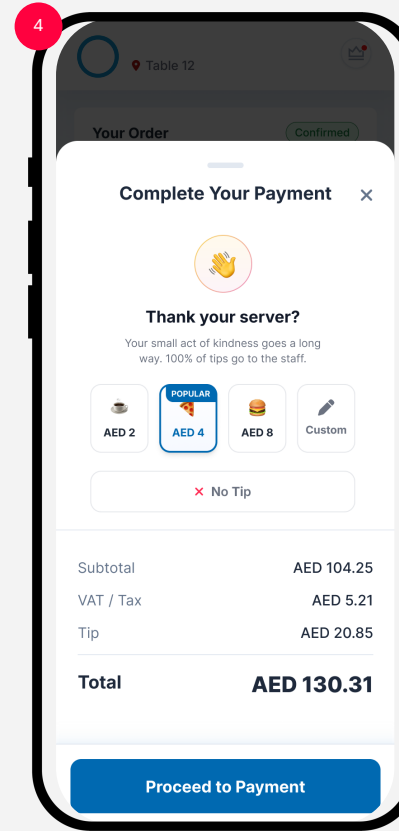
4

Table 12

Your Order

Confirmed

Complete Your Payment

Thank your server?

Your small act of kindness goes a long way. 100% of tips go to the staff.

AED 2

POPULAR

AED 4

AED 8

Custom

× No Tip

Subtotal AED 104.25

VAT / Tax AED 5.21

Tip AED 20.85

Total AED 130.31

Proceed to Payment